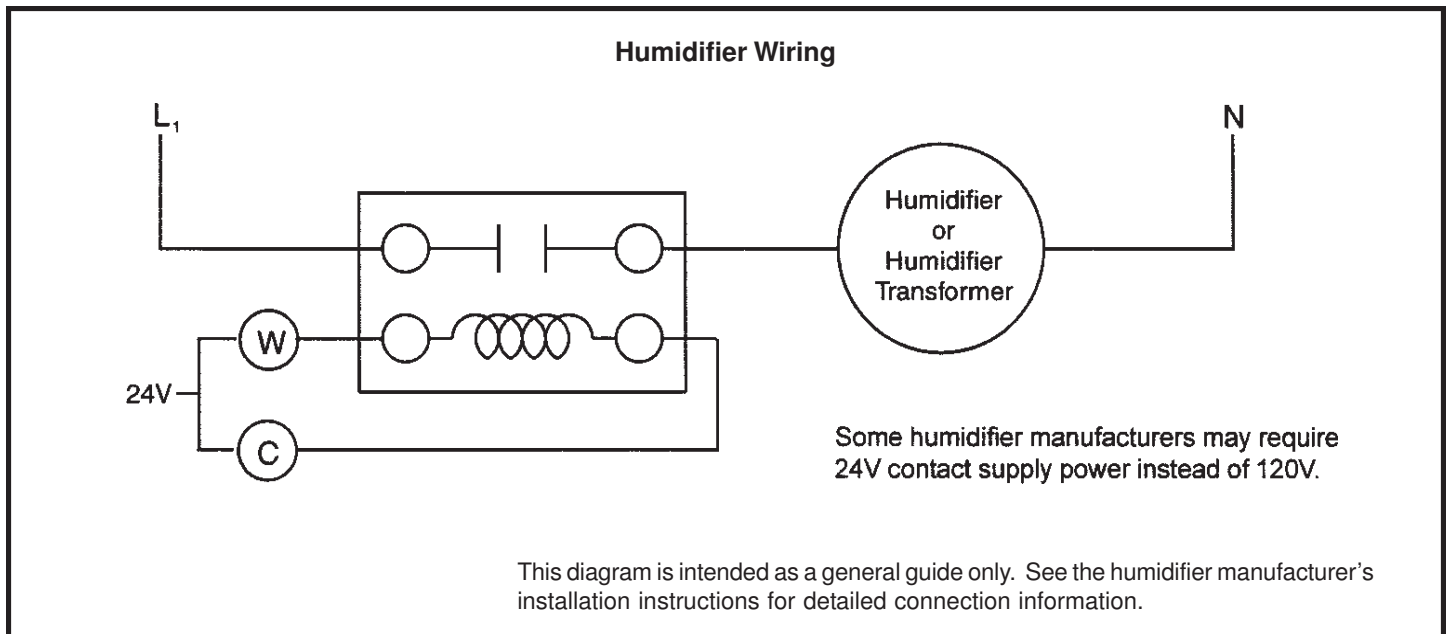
Humidifier Wiring

$L_1$

N

Humidifier or Humidifier Transformer

W

24V

C

Some humidifier manufacturers may require 24V contact supply power instead of 120V.

This diagram is intended as a general guide only. See the humidifier manufacturer's installation instructions for detailed connection information.